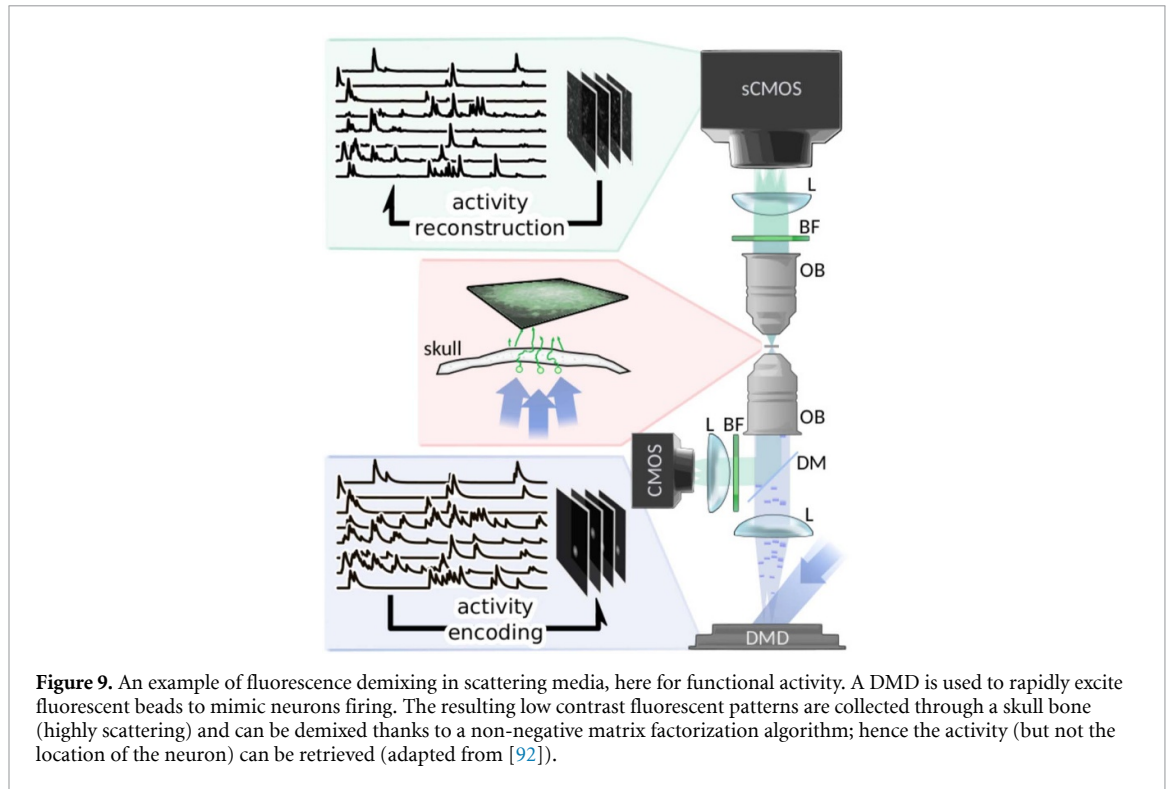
activity reconstruction

sCMOS

L

BF

OB

skull

OB

L BF

CMOS

DM

L

activity encoding

DMD

**Figure 9.** An example of fluorescence demixing in scattering media, here for functional activity. A DMD is used to rapidly excite fluorescent beads to mimic neurons firing. The resulting low contrast fluorescent patterns are collected through a skull bone (highly scattering) and can be demixed thanks to a non-negative matrix factorization algorithm; hence the activity (but not the location of the neuron) can be retrieved (adapted from [92]).